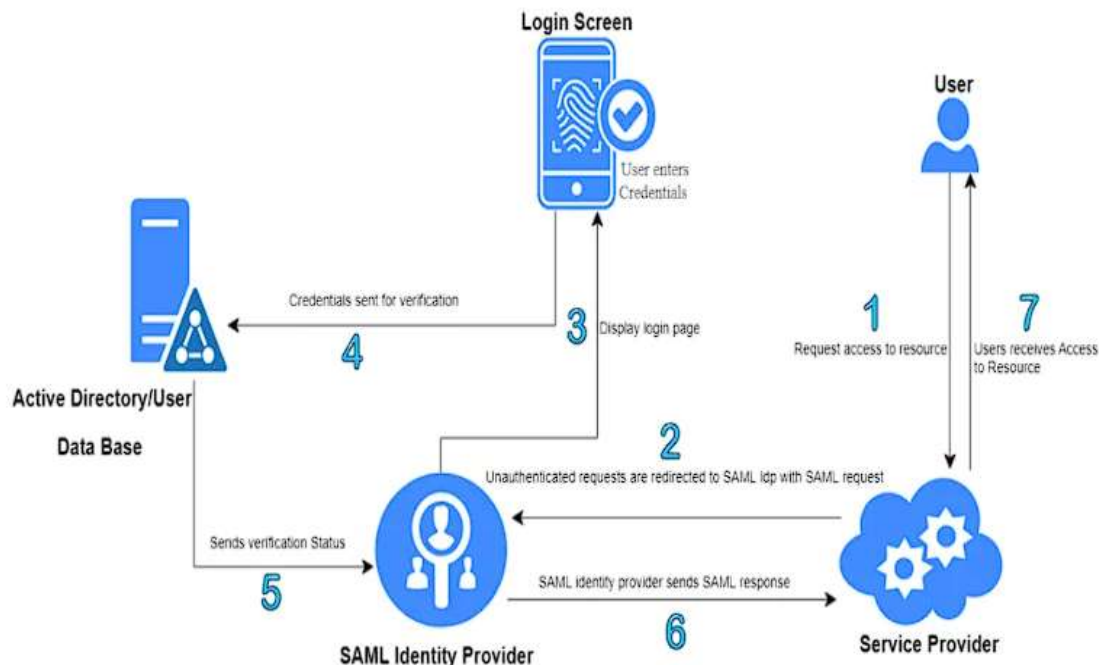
Login Screen

User enters Credentials

User

Credentials sent for verification

4

3

Display login page

1

Request access to resource

7

Users receives Access to Resource

Active Directory/User

Data Base

2

Unauthenticated requests are redirected to SAML Idp with SAML request

Sends verification Status

5

SAML identity provider sends SAML response

6

SAML Identity Provider

Service Provider